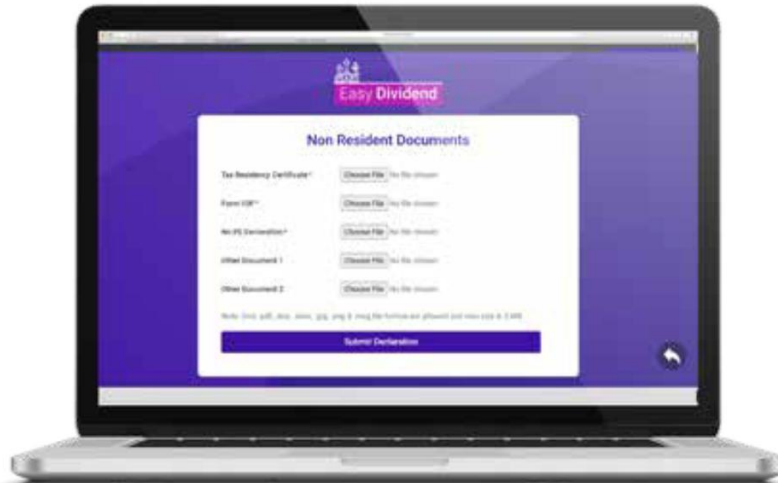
Easy Dividend

Non Resident Documents

Tax Residency Certificate* Choose File No file chosen

Form 10F* Choose File No file chosen

No PE Declaration* Choose File No file chosen

Other Document 1 Choose File No file chosen

Other Document 2 Choose File No file chosen

Note: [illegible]

Submit Declaration